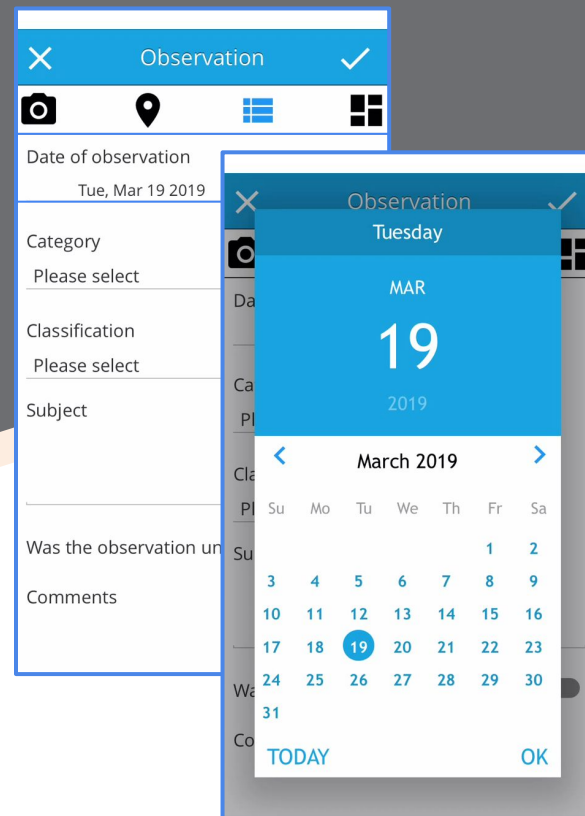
Observation

Date of observation
Tue, Mar 19 2019

Category
Please select

Classification
Please select

Subject

Was the observation un

Comments

Observation

Da

Ca
Pl

Cla
Pl

Su

Wa

Co

Tuesday

MAR

19

2019

March 2019

| Su | Mo | Tu | We | Th | Fr | Sa |
|---|---|---|---|---|---|---|
| | | | | | 1 | 2 |
| 3 | 4 | 5 | 6 | 7 | 8 | 9 |
| 10 | 11 | 12 | 13 | 14 | 15 | 16 |
| 17 | 18 | 19 | 20 | 21 | 22 | 23 |
| 24 | 25 | 26 | 27 | 28 | 29 | 30 |
| 31 | | | | | | |

TODAY OK